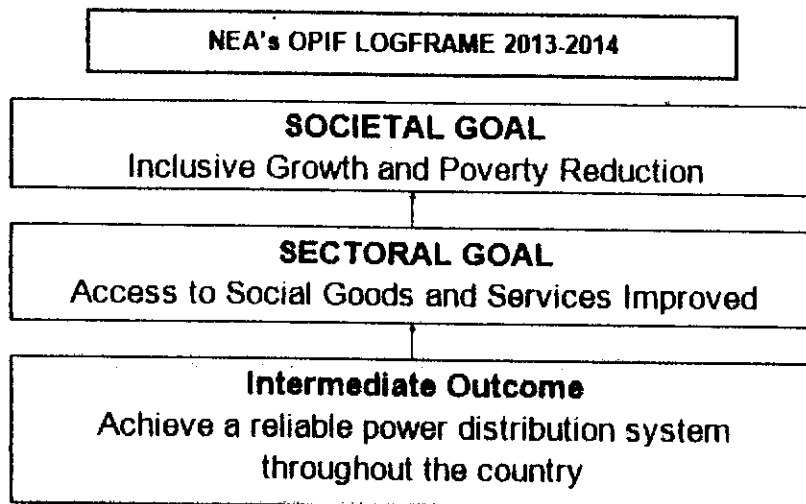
NEA's OPIF LOGFRAME 2013-2014

SOCIETAL GOAL
Inclusive Growth and Poverty Reduction

SECTORAL GOAL
Access to Social Goods and Services Improved

Intermediate Outcome
Achieve a reliable power distribution system throughout the country